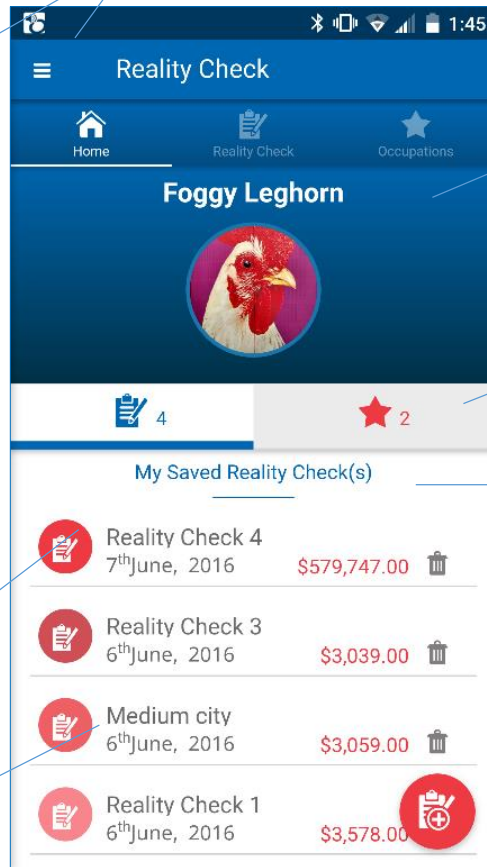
1:45

Reality Check

Home

Reality Check

Occupations

Foggy Leghorn

4

2

My Saved Reality Check(s)

Reality Check 4
7$^{th}$June, 2016
$579,747.00

Reality Check 3
6$^{th}$June, 2016
$3,039.00

Medium city
6$^{th}$June, 2016
$3,059.00

Reality Check 1
6$^{th}$June, 2016
$3,578.00